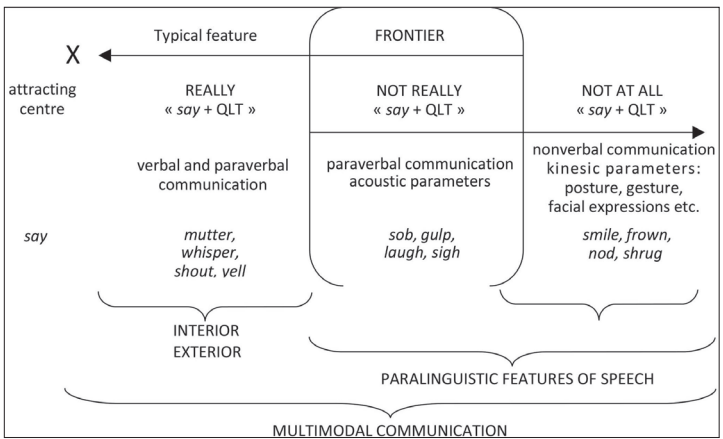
X

Typical feature

FRONTIER

attracting centre

REALLY
« say + QLT »

NOT REALLY
« say + QLT »

NOT AT ALL
« say + QLT »

verbal and paraverbal communication

paraverbal communication acoustic parameters

nonverbal communication kinesic parameters: posture, gesture, facial expressions etc.

say

mutter, whisper, shout, yell

sob, gulp, laugh, sigh

smile, frown, nod, shrug

INTERIOR

EXTERIOR

PARALINGUISTIC FEATURES OF SPEECH

MULTIMODAL COMMUNICATION